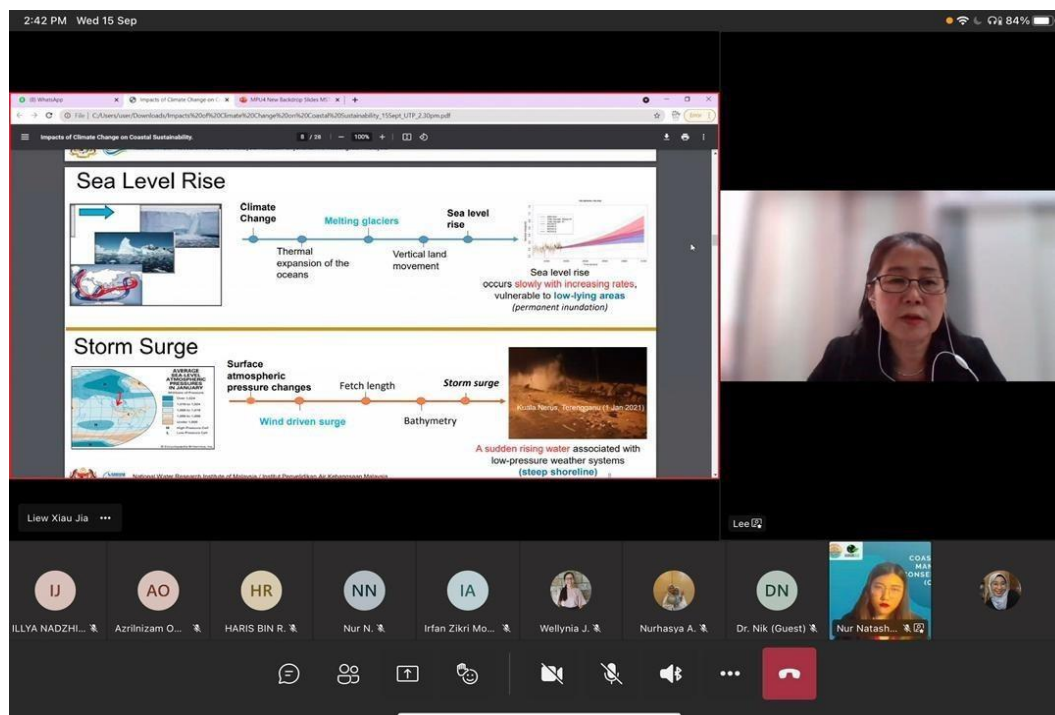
2:42 PM Wed 15 Sep

84%

(8) WhatsApp

Impacts of Climate Change on C

MPU4 New Backdrop Slides MS

C:/Users/user/Downloads/Impacts%20of%20Climate%20Change%20on%20Coastal%20Sustainability_15Sept_UTP_2.30pm.pdf

Impacts of Climate Change on Coastal Sustainability.

8 / 28 | — 100% +

Sea Level Rise

Climate Change

Melting glaciers

Sea level rise

Thermal expansion of the oceans

Vertical land movement

Sea level rise occurs slowly with increasing rates, vulnerable to low-lying areas (permanent inundation)

Storm Surge

AVERAGE SEA-LEVEL ATMOSPHERIC PRESSURES IN JANUARY

Surface atmospheric pressure changes

Fetch length

Storm surge

Wind driven surge

Bathymetry

Kuala Nerus, Terengganu (1 Jan 2021)

A sudden rising water associated with low-pressure weather systems (steep shoreline)

National Water Research Institute of Malaysia / Institut Penyelidikan Air Kebangsaan Malaysia

Liew Xiau Jia •••

Lee

IJ ILLYA NADZHI...
AO Azrilnizam O...
HR HARIS BIN R.
NN Nur N.
IA Irfan Zikri Mo...
Wellynia J.
Nurhasya A.
DN Dr. Nik (Guest)
Nur Natash...